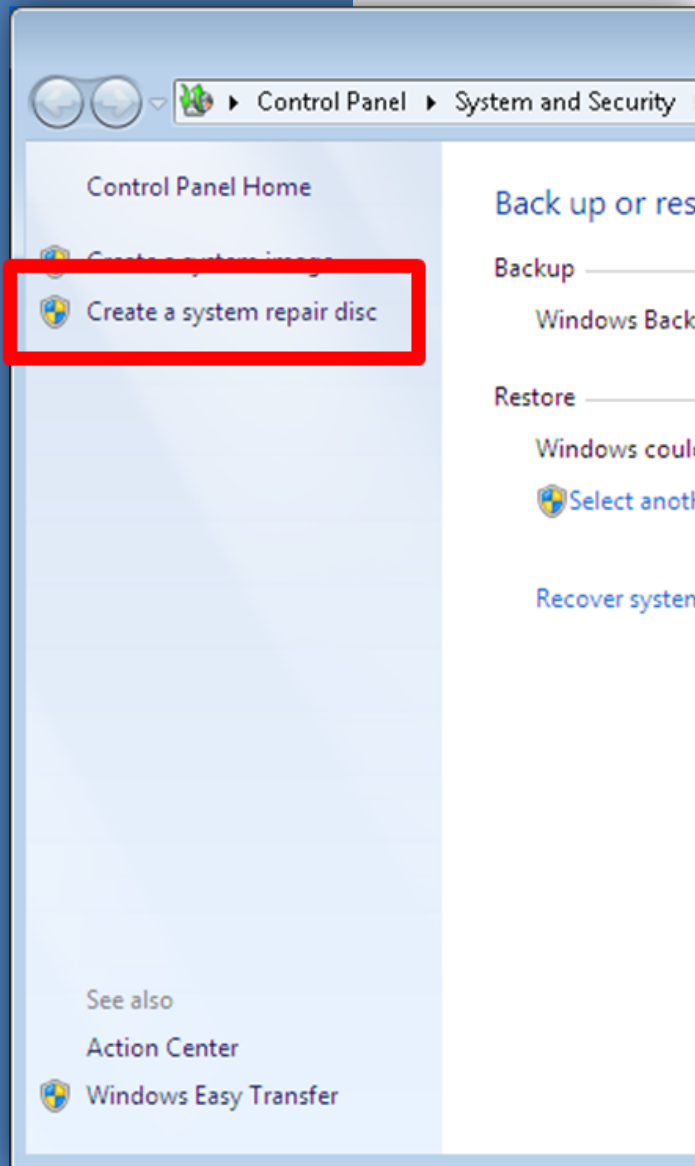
Control Panel ▸ System and Security ▸

Control Panel Home

Create a system image

Create a system repair disc

See also

Action Center

Windows Easy Transfer

Back up or res

Backup

Windows Back

Restore

Windows coul

Select anoth

Recover systen